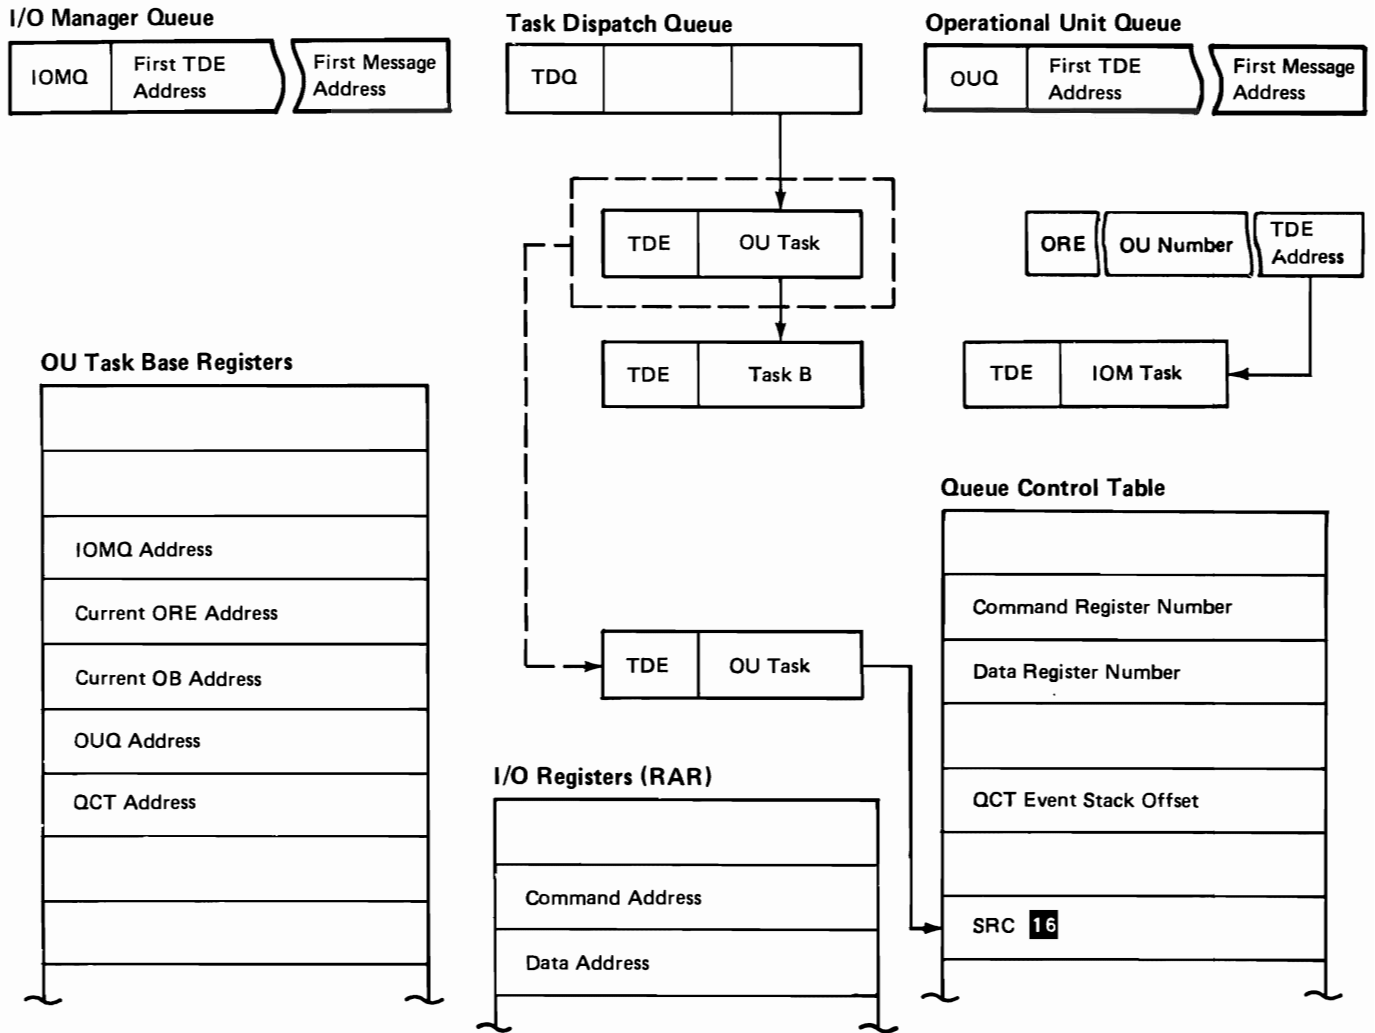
I/O Manager Queue

IOMQ | First TDE Address | First Message Address

Task Dispatch Queue

TDQ

Operational Unit Queue

OUQ | First TDE Address | First Message Address

TDE | OU Task

ORE | OU Number | TDE Address

TDE | Task B

TDE | IOM Task

OU Task Base Registers

| |
|---|
| |
| |
| IOMQ Address |
| Current ORE Address |
| Current OB Address |
| OUQ Address |
| QCT Address |
| |
| |

Queue Control Table

| |
|---|
| |
| Command Register Number |
| Data Register Number |
| |
| QCT Event Stack Offset |
| |
| SRC 16 |

TDE | OU Task

I/O Registers (RAR)

| |
|---|
| |
| Command Address |
| Data Address |